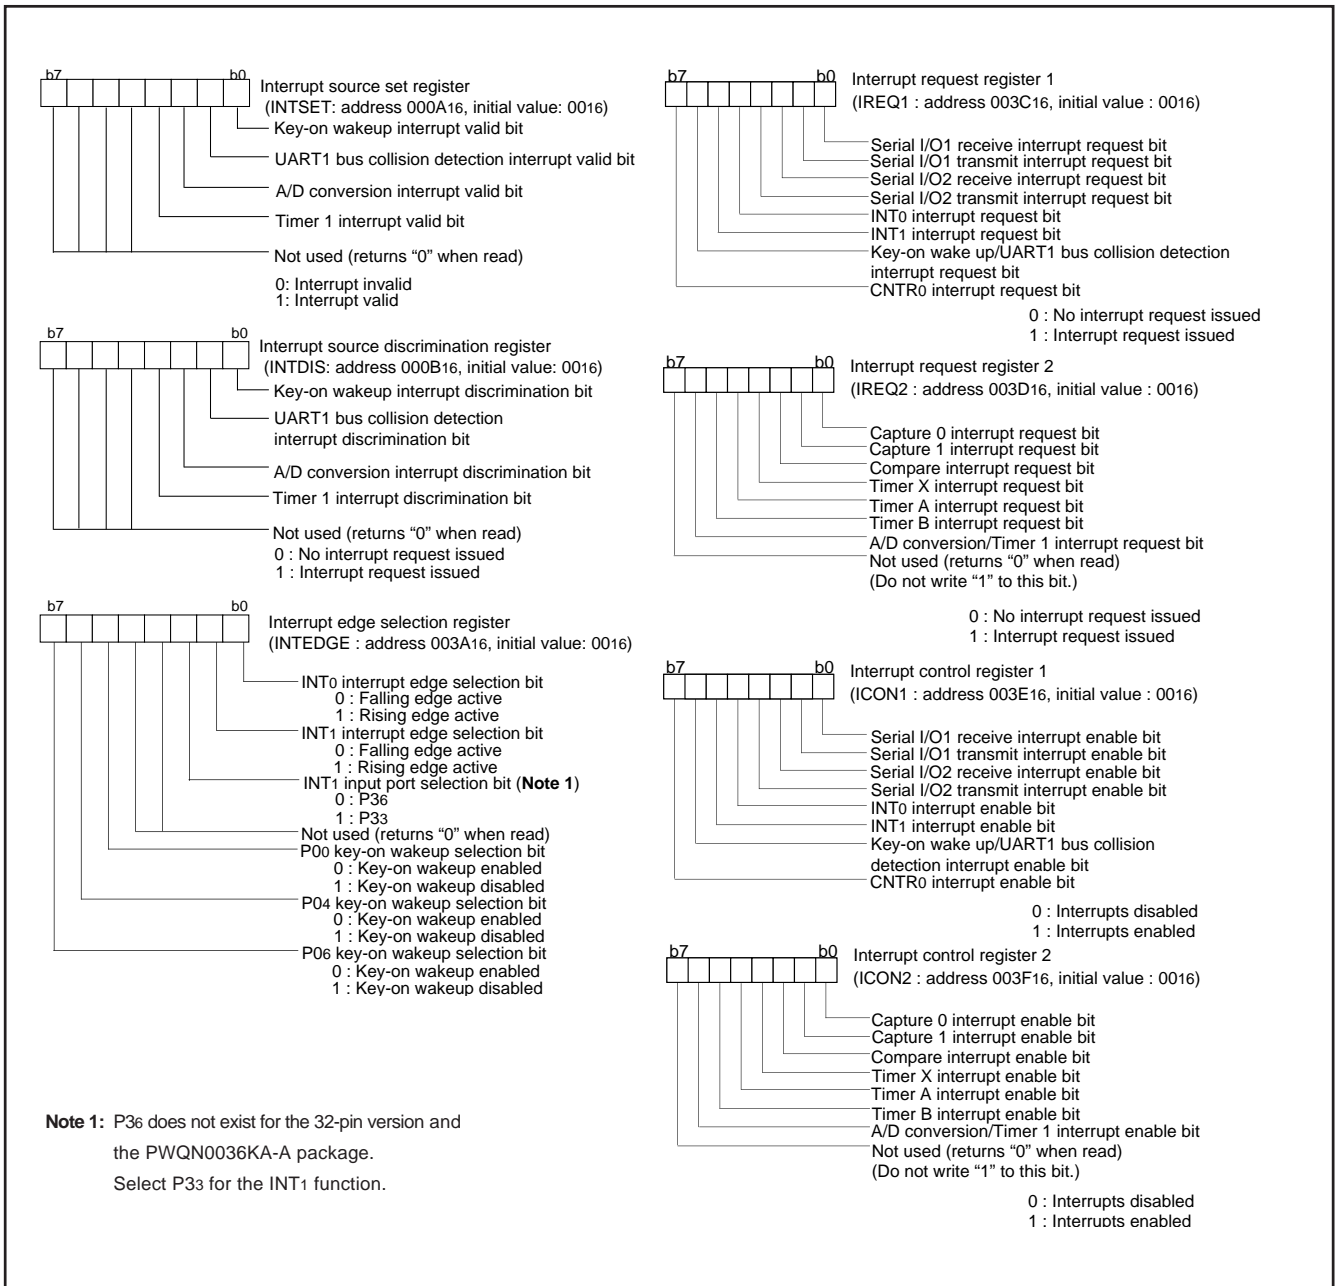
b7 b0
Interrupt source set register
(INTSET: address $000A_{16}$, initial value: $00_{16}$)
Key-on wakeup interrupt valid bit
UART1 bus collision detection interrupt valid bit
A/D conversion interrupt valid bit
Timer 1 interrupt valid bit
Not used (returns "0" when read)
0: Interrupt invalid
1: Interrupt valid

b7 b0
Interrupt source discrimination register
(INTDIS: address $000B_{16}$, initial value: $00_{16}$)
Key-on wakeup interrupt discrimination bit
UART1 bus collision detection interrupt discrimination bit
A/D conversion interrupt discrimination bit
Timer 1 interrupt discrimination bit
Not used (returns "0" when read)
0 : No interrupt request issued
1 : Interrupt request issued

b7 b0
Interrupt edge selection register
(INTEDGE : address $003A_{16}$, initial value: $00_{16}$)
$INT_0$ interrupt edge selection bit
0 : Falling edge active
1 : Rising edge active
$INT_1$ interrupt edge selection bit
0 : Falling edge active
1 : Rising edge active
$INT_1$ input port selection bit (Note 1)
0 : $P3_6$
1 : $P3_3$
Not used (returns "0" when read)
$P0_0$ key-on wakeup selection bit
0 : Key-on wakeup enabled
1 : Key-on wakeup disabled
$P0_4$ key-on wakeup selection bit
0 : Key-on wakeup enabled
1 : Key-on wakeup disabled
$P0_6$ key-on wakeup selection bit
0 : Key-on wakeup enabled
1 : Key-on wakeup disabled

Note 1: $P3_6$ does not exist for the 32-pin version and the PWQN0036KA-A package.
Select $P3_3$ for the $INT_1$ function.

b7 b0
Interrupt request register 1
(IREQ1 : address $003C_{16}$, initial value : $00_{16}$)
Serial I/O1 receive interrupt request bit
Serial I/O1 transmit interrupt request bit
Serial I/O2 receive interrupt request bit
Serial I/O2 transmit interrupt request bit
$INT_0$ interrupt request bit
$INT_1$ interrupt request bit
Key-on wake up/UART1 bus collision detection interrupt request bit
$CNTR_0$ interrupt request bit
0 : No interrupt request issued
1 : Interrupt request issued

b7 b0
Interrupt request register 2
(IREQ2 : address $003D_{16}$, initial value : $00_{16}$)
Capture 0 interrupt request bit
Capture 1 interrupt request bit
Compare interrupt request bit
Timer X interrupt request bit
Timer A interrupt request bit
Timer B interrupt request bit
A/D conversion/Timer 1 interrupt request bit
Not used (returns "0" when read)
(Do not write "1" to this bit.)
0 : No interrupt request issued
1 : Interrupt request issued

b7 b0
Interrupt control register 1
(ICON1 : address $003E_{16}$, initial value : $00_{16}$)
Serial I/O1 receive interrupt enable bit
Serial I/O1 transmit interrupt enable bit
Serial I/O2 receive interrupt enable bit
Serial I/O2 transmit interrupt enable bit
$INT_0$ interrupt enable bit
$INT_1$ interrupt enable bit
Key-on wake up/UART1 bus collision detection interrupt enable bit
$CNTR_0$ interrupt enable bit
0 : Interrupts disabled
1 : Interrupts enabled

b7 b0
Interrupt control register 2
(ICON2 : address $003F_{16}$, initial value : $00_{16}$)
Capture 0 interrupt enable bit
Capture 1 interrupt enable bit
Compare interrupt enable bit
Timer X interrupt enable bit
Timer A interrupt enable bit
Timer B interrupt enable bit
A/D conversion/Timer 1 interrupt enable bit
Not used (returns "0" when read)
(Do not write "1" to this bit.)
0 : Interrupts disabled
1 : Interrupts enabled